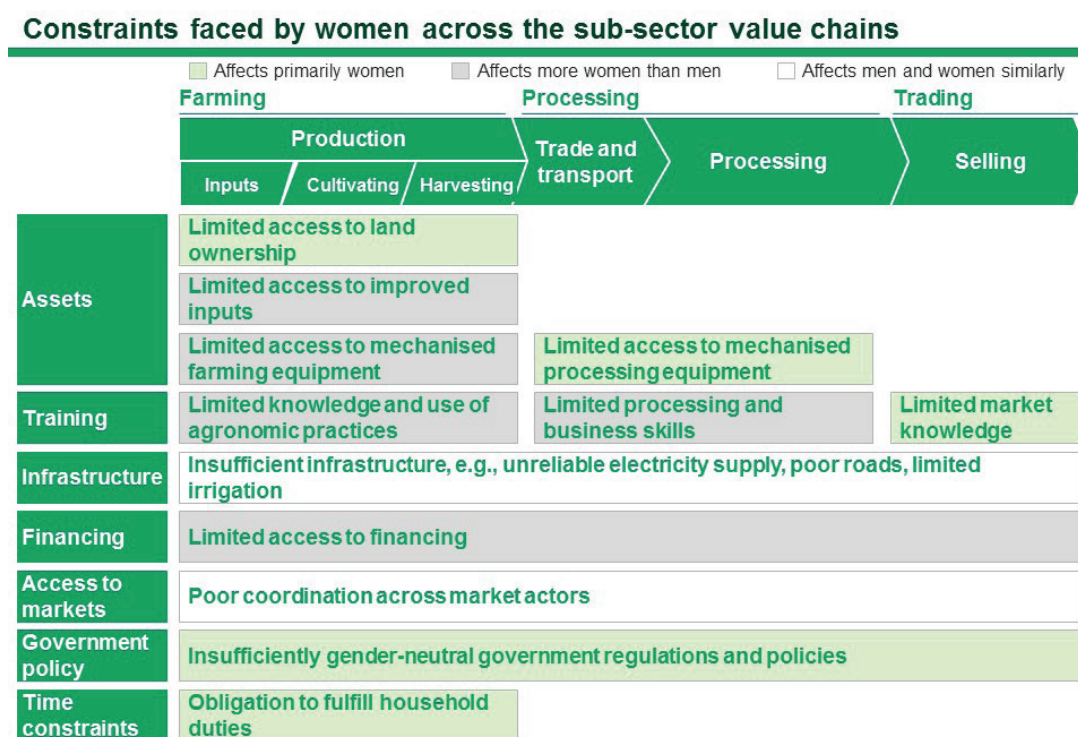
Constraints faced by women across the sub-sector value chains

Affects primarily women
Affects more women than men
Affects men and women similarly

Farming
Processing
Trading

Production
Inputs
Cultivating
Harvesting
Trade and transport
Processing
Selling

Assets
Limited access to land ownership
Limited access to improved inputs
Limited access to mechanised farming equipment
Limited access to mechanised processing equipment

Training
Limited knowledge and use of agronomic practices
Limited processing and business skills
Limited market knowledge

Infrastructure
Insufficient infrastructure, e.g., unreliable electricity supply, poor roads, limited irrigation

Financing
Limited access to financing

Access to markets
Poor coordination across market actors

Government policy
Insufficiently gender-neutral government regulations and policies

Time constraints
Obligation to fulfill household duties